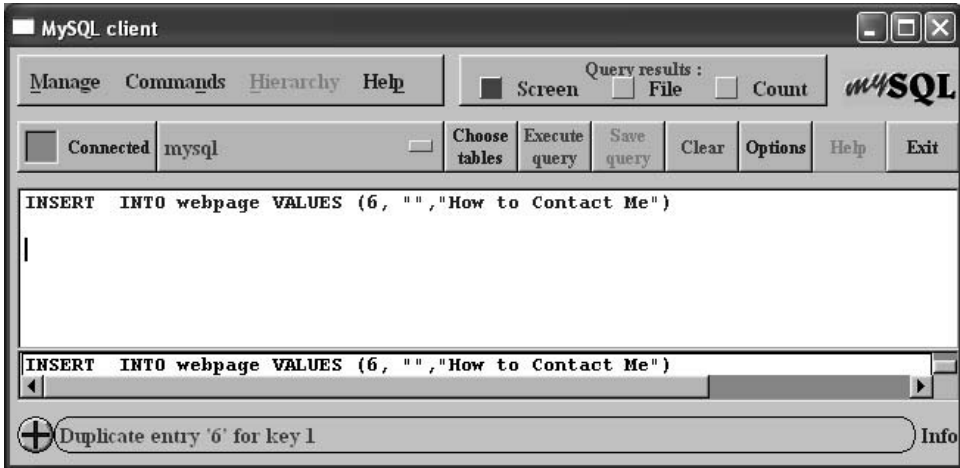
MySQL client

Manage Commands Hierarchy Help

Query results :
Screen File Count

mySQL

Connected mysql

Choose tables
Execute query
Save query
Clear
Options
Help
Exit

INSERT INTO webpage VALUES (6, "","How to Contact Me")

INSERT INTO webpage VALUES (6, "","How to Contact Me")

Duplicate entry '6' for key 1

Info